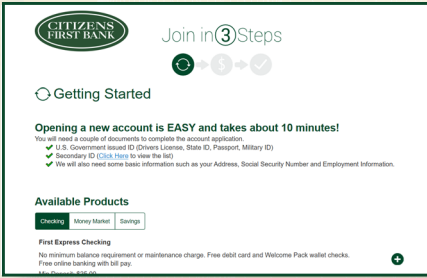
CITIZENS FIRST BANK

Join in 3 Steps

Getting Started

Opening a new account is EASY and takes about 10 minutes!

You will need a couple of documents to complete the account application.

U.S. Government issued ID (Drivers License, State ID, Passport, Military ID)

Secondary ID (Click Here to view the list)

We will also need some basic information such as your Address, Social Security Number and Employment Information.

Available Products

Checking | Money Market | Savings

First Express Checking

No minimum balance requirement or maintenance charge. Free debit card and Welcome Pack wallet checks. Free online banking with bill pay.

Min Deposit: $25.00